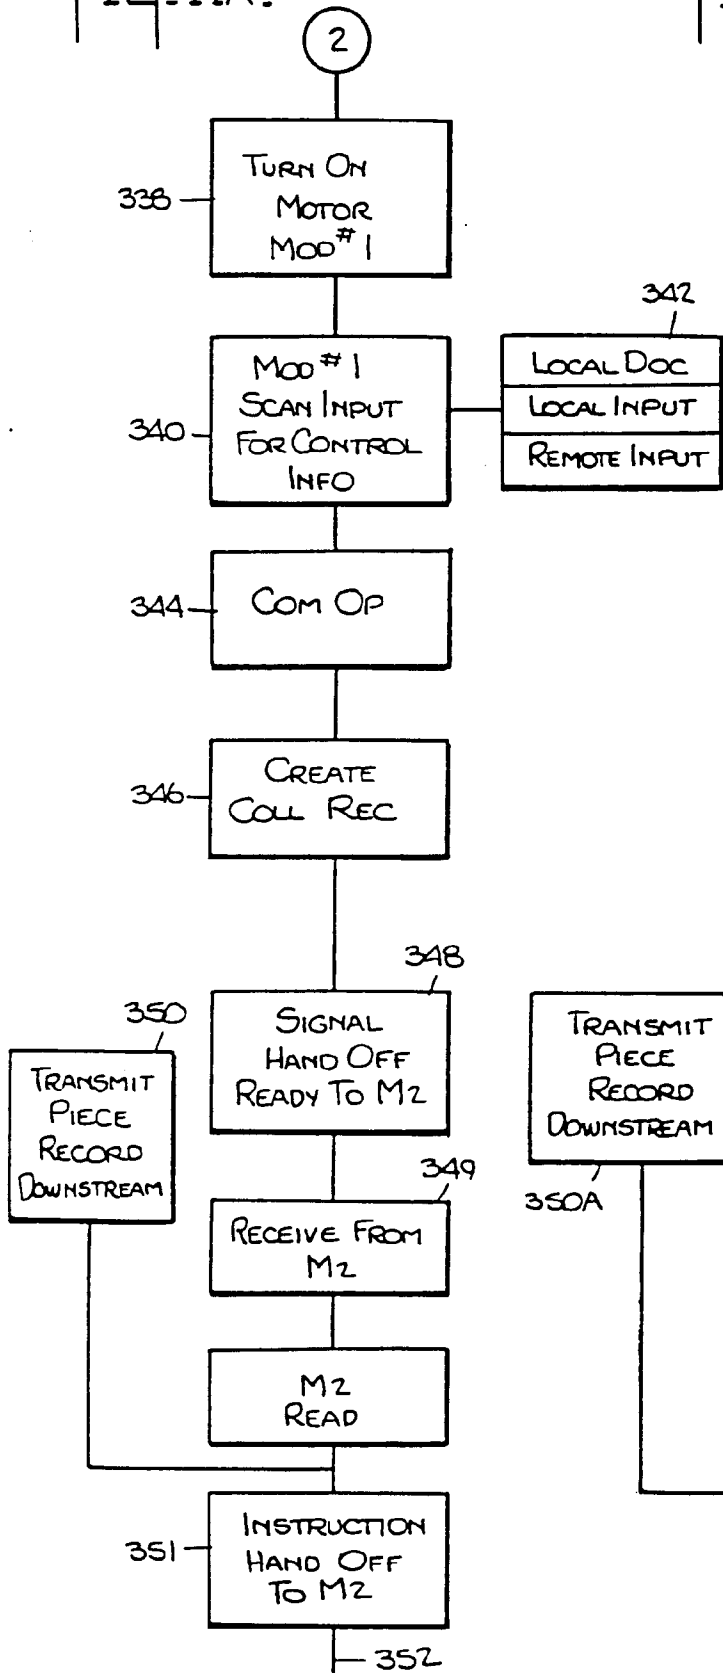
2

338 TURN ON MOTOR MOD# 1

340 MOD # 1 SCAN INPUT FOR CONTROL INFO

342
| LOCAL DOC |
|---|
| LOCAL INPUT |
| REMOTE INPUT |

344 COM OP

346 CREATE COLL REC

348 SIGNAL HAND OFF READY TO M2

350 TRANSMIT PIECE RECORD DOWNSTREAM

TRANSMIT PIECE RECORD DOWNSTREAM 350A

349 RECEIVE FROM M2

M2 READ

351 INSTRUCTION HAND OFF TO M2

352